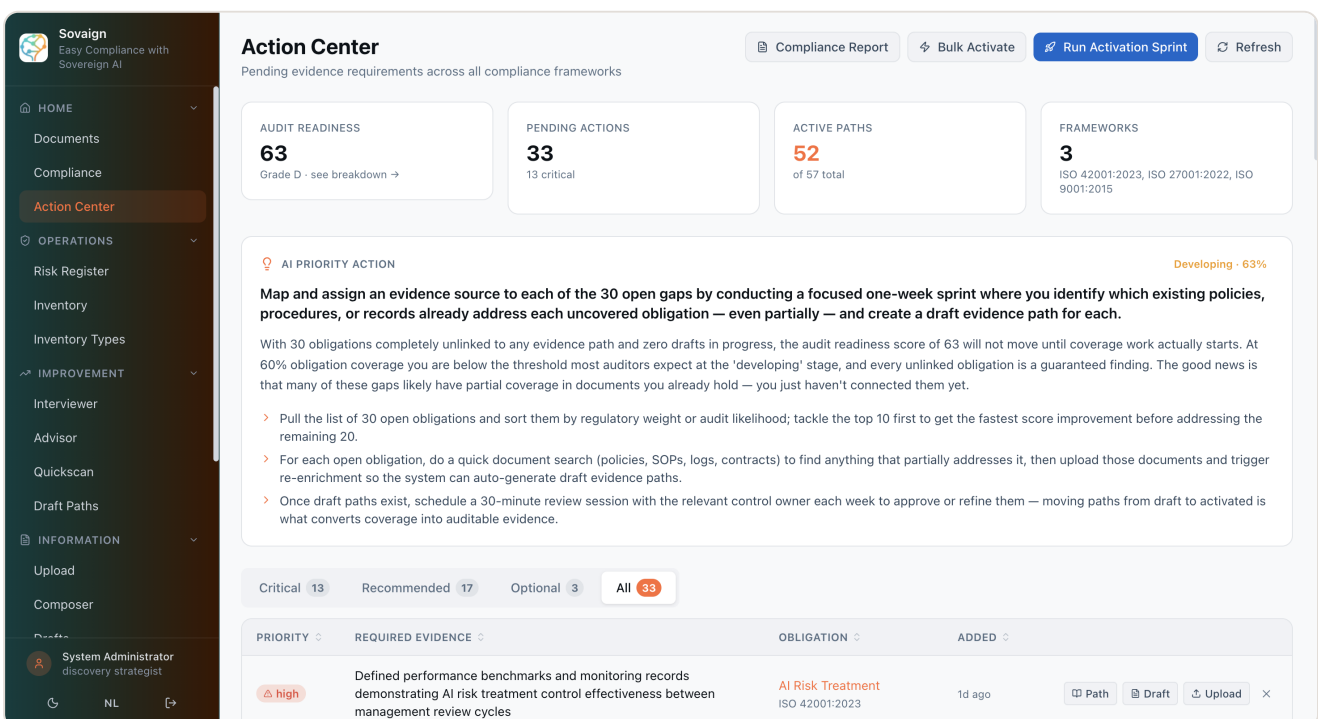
Sovaign
Easy Compliance with Sovereign AI

HOME
Documents
Compliance
Action Center
OPERATIONS
Risk Register
Inventory
Inventory Types
IMPROVEMENT
Interviewer
Advisor
Quickscan
Draft Paths
INFORMATION
Upload
Composer
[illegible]

System Administrator
discovery strategist

NL

Action Center
Pending evidence requirements across all compliance frameworks

Compliance Report
Bulk Activate
Run Activation Sprint
Refresh

AUDIT READINESS
63
Grade D · see breakdown →

PENDING ACTIONS
33
13 critical

ACTIVE PATHS
52
of 57 total

FRAMEWORKS
3
ISO 42001:2023, ISO 27001:2022, ISO 9001:2015

AI PRIORITY ACTION
Developing · 63%

Map and assign an evidence source to each of the 30 open gaps by conducting a focused one-week sprint where you identify which existing policies, procedures, or records already address each uncovered obligation — even partially — and create a draft evidence path for each.

With 30 obligations completely unlinked to any evidence path and zero drafts in progress, the audit readiness score of 63 will not move until coverage work actually starts. At 60% obligation coverage you are below the threshold most auditors expect at the 'developing' stage, and every unlinked obligation is a guaranteed finding. The good news is that many of these gaps likely have partial coverage in documents you already hold — you just haven't connected them yet.

Pull the list of 30 open obligations and sort them by regulatory weight or audit likelihood; tackle the top 10 first to get the fastest score improvement before addressing the remaining 20.

For each open obligation, do a quick document search (policies, SOPs, logs, contracts) to find anything that partially addresses it, then upload those documents and trigger re-enrichment so the system can auto-generate draft evidence paths.

Once draft paths exist, schedule a 30-minute review session with the relevant control owner each week to approve or refine them — moving paths from draft to activated is what converts coverage into auditable evidence.

Critical 13
Recommended 17
Optional 3
All 33

| PRIORITY | REQUIRED EVIDENCE | OBLIGATION | ADDED | |
|---|---|---|---|---|
| high | Defined performance benchmarks and monitoring records demonstrating AI risk treatment control effectiveness between management review cycles | AI Risk Treatment ISO 42001:2023 | 1d ago | Path Draft Upload |